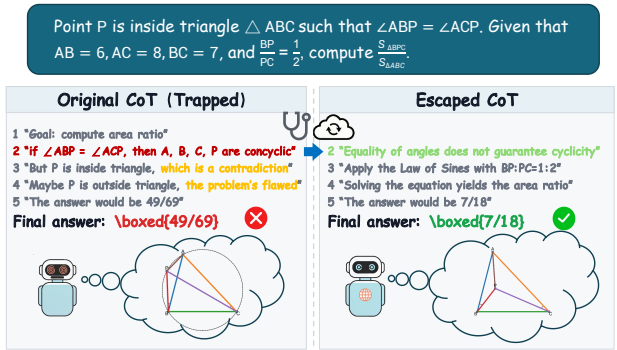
Point P is inside triangle $\triangle$ ABC such that $\angle ABP = \angle ACP$. Given that AB = 6, AC = 8, BC = 7, and $\frac{BP}{PC} = \frac{1}{2}$, compute $\frac{S_{\Delta BPC}}{S_{\Delta ABC}}$.

Original CoT (Trapped)

1 "Goal: compute area ratio"
2 "if $\angle ABP = \angle ACP$, then A, B, C, P are concyclic"
3 "But P is inside triangle, which is a contradiction"
4 "Maybe P is outside triangle, the problem's flawed"
5 "The answer would be 49/69"
Final answer: \boxed{49/69}

Escaped CoT

2 "Equality of angles does not guarantee cyclicity"
3 "Apply the Law of Sines with BP:PC=1:2"
4 "Solving the equation yields the area ratio"
5 "The answer would be 7/18"
Final answer: \boxed{7/18}